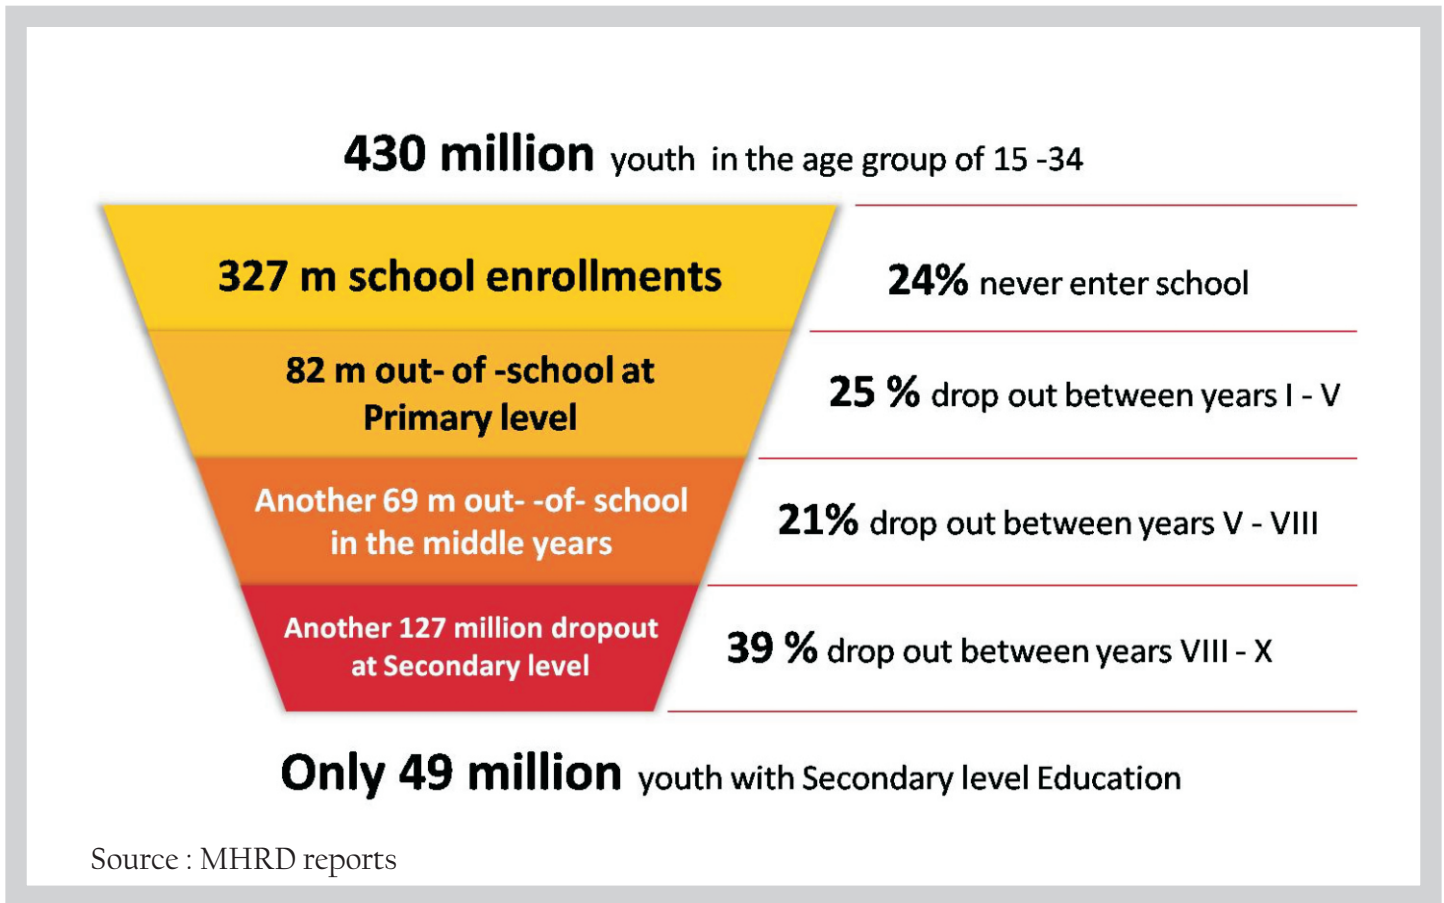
430 million youth in the age group of 15 -34

327 m school enrollments

24% never enter school

82 m out- of -school at Primary level

25 % drop out between years I - V

Another 69 m out- -of- school in the middle years

21% drop out between years V - VIII

Another 127 million dropout at Secondary level

39 % drop out between years VIII - X

Only 49 million youth with Secondary level Education

Source : MHRD reports